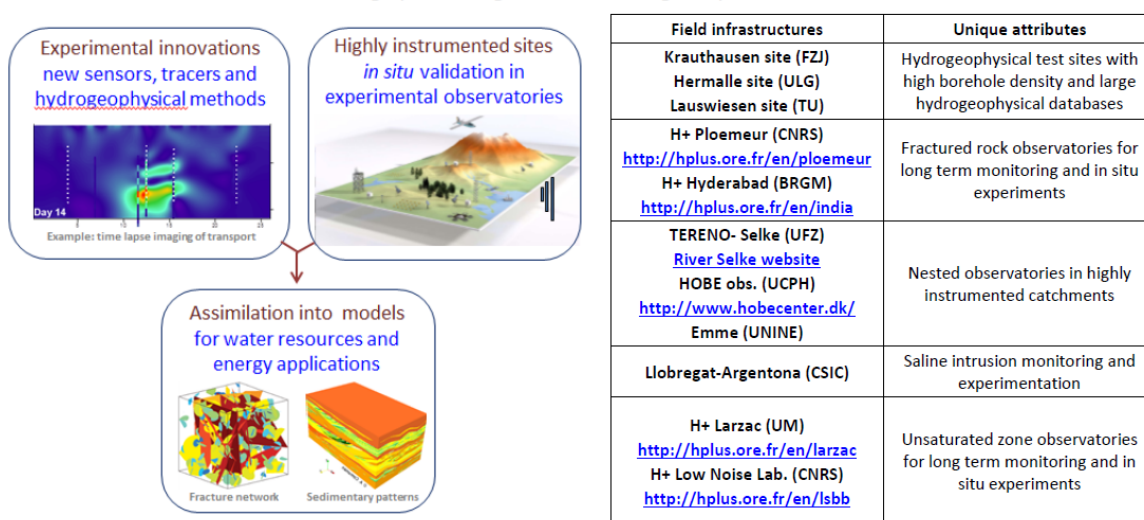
Experimental innovations
new sensors, tracers and hydrogeophysical methods

Day 14

Example: time lapse imaging of transport

Highly instrumented sites
*in situ* validation in experimental observatories

Assimilation into models
for water resources and energy applications

Fracture network

Sedimentary patterns

| Field infrastructures | Unique attributes |
|---|---|
| Krauthausen site (FZJ) Hermalle site (ULG) Lauswiesen site (TU) | Hydrogeophysical test sites with high borehole density and large hydrogeophysical databases |
| H+ Ploemeur (CNRS) http://hplus.ore.fr/en/ploemeur H+ Hyderabad (BRGM) http://hplus.ore.fr/en/india | Fractured rock observatories for long term monitoring and in situ experiments |
| TERENO- Selke (UFZ) River Selke website HOBE obs. (UCPH) http://www.hobecenter.dk/ Emme (UNINE) | Nested observatories in highly instrumented catchments |
| Llobregat-Argentona (CSIC) | Saline intrusion monitoring and experimentation |
| H+ Larzac (UM) http://hplus.ore.fr/en/larzac H+ Low Noise Lab. (CNRS) http://hplus.ore.fr/en/lsbb | Unsaturated zone observatories for long term monitoring and in situ experiments |